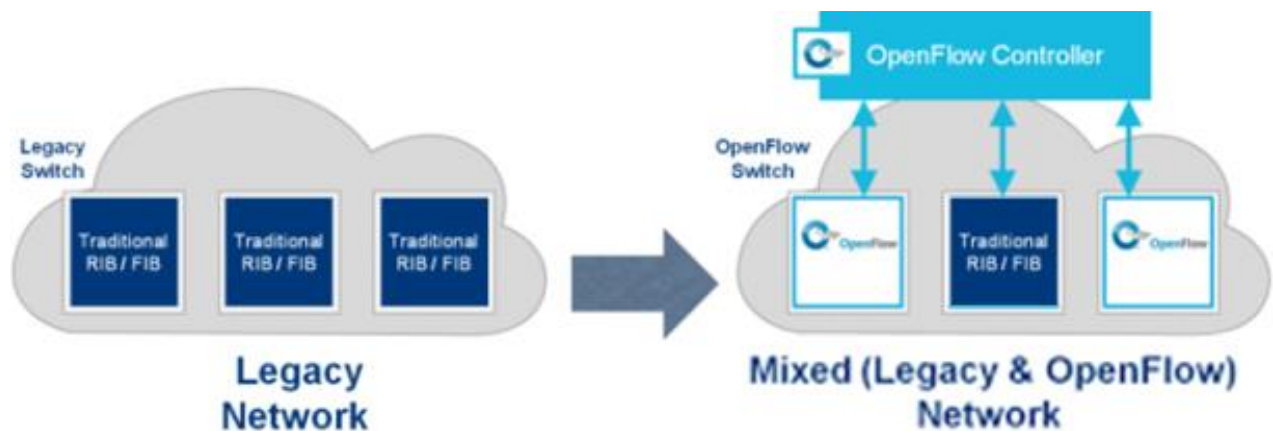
Legacy Switch

Traditional RIB / FIB

Traditional RIB / FIB

Traditional RIB / FIB

Legacy Network

OpenFlow Controller

OpenFlow Switch

OpenFlow

Traditional RIB / FIB

OpenFlow

Mixed (Legacy & OpenFlow) Network